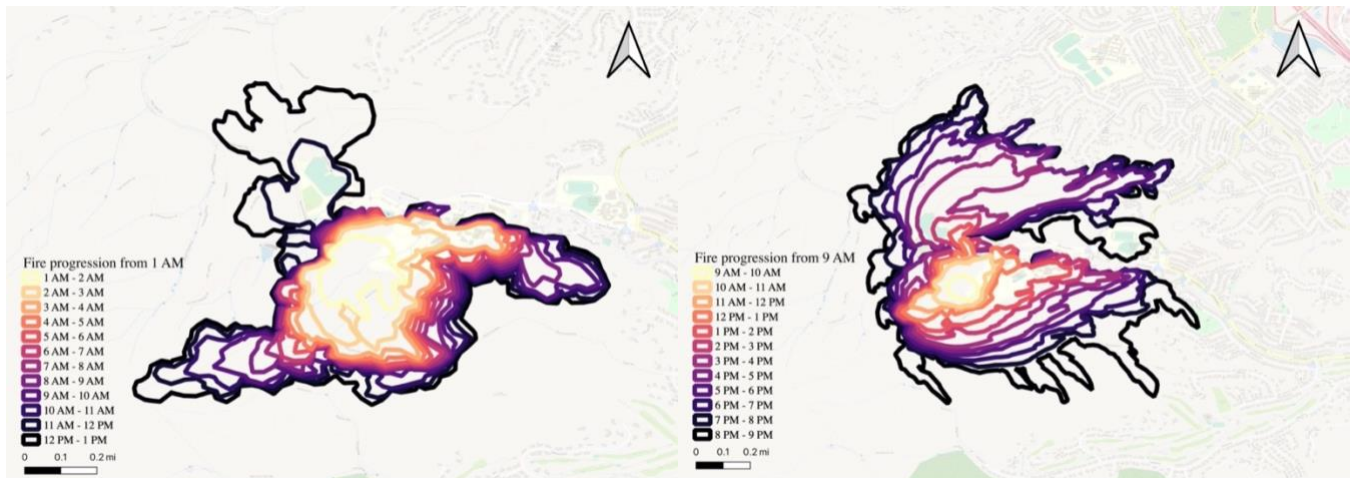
Fire progression from 1 AM
1 AM - 2 AM
2 AM - 3 AM
3 AM - 4 AM
4 AM - 5 AM
5 AM - 6 AM
6 AM - 7 AM
7 AM - 8 AM
8 AM - 9 AM
9 AM - 10 AM
10 AM - 11 AM
11 AM - 12 PM
12 PM - 1 PM
0 0.1 0.2 mi

Fire progression from 9 AM
9 AM - 10 AM
10 AM - 11 AM
11 AM - 12 PM
12 PM - 1 PM
1 PM - 2 PM
2 PM - 3 PM
3 PM - 4 PM
4 PM - 5 PM
5 PM - 6 PM
6 PM - 7 PM
7 PM - 8 PM
8 PM - 9 PM
0 0.1 0.2 mi